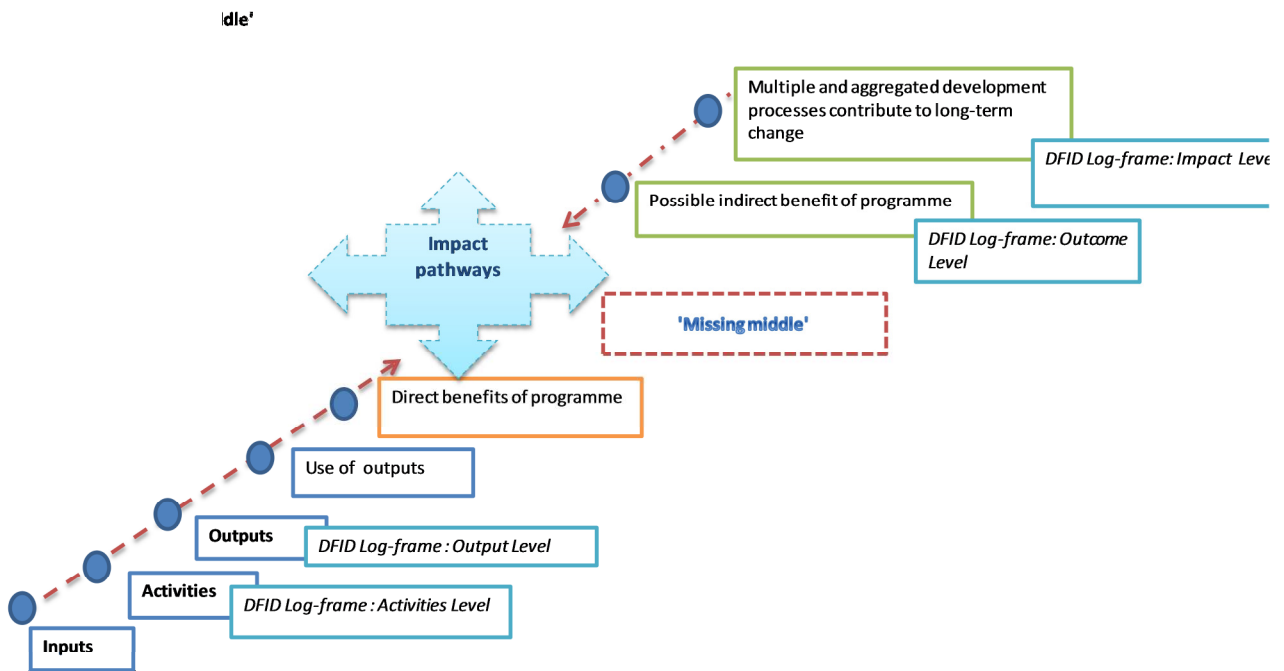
ddle'

Multiple and aggregated development processes contribute to long-term change

DFID Log-frame: Impact Leve

Possible indirect benefit of programme

DFID Log-frame: Outcome Level

Impact pathways

'Missing middle'

Direct benefits of programme

Use of outputs

Outputs

DFID Log-frame : Output Level

Activities

DFID Log-frame : Activities Level

Inputs